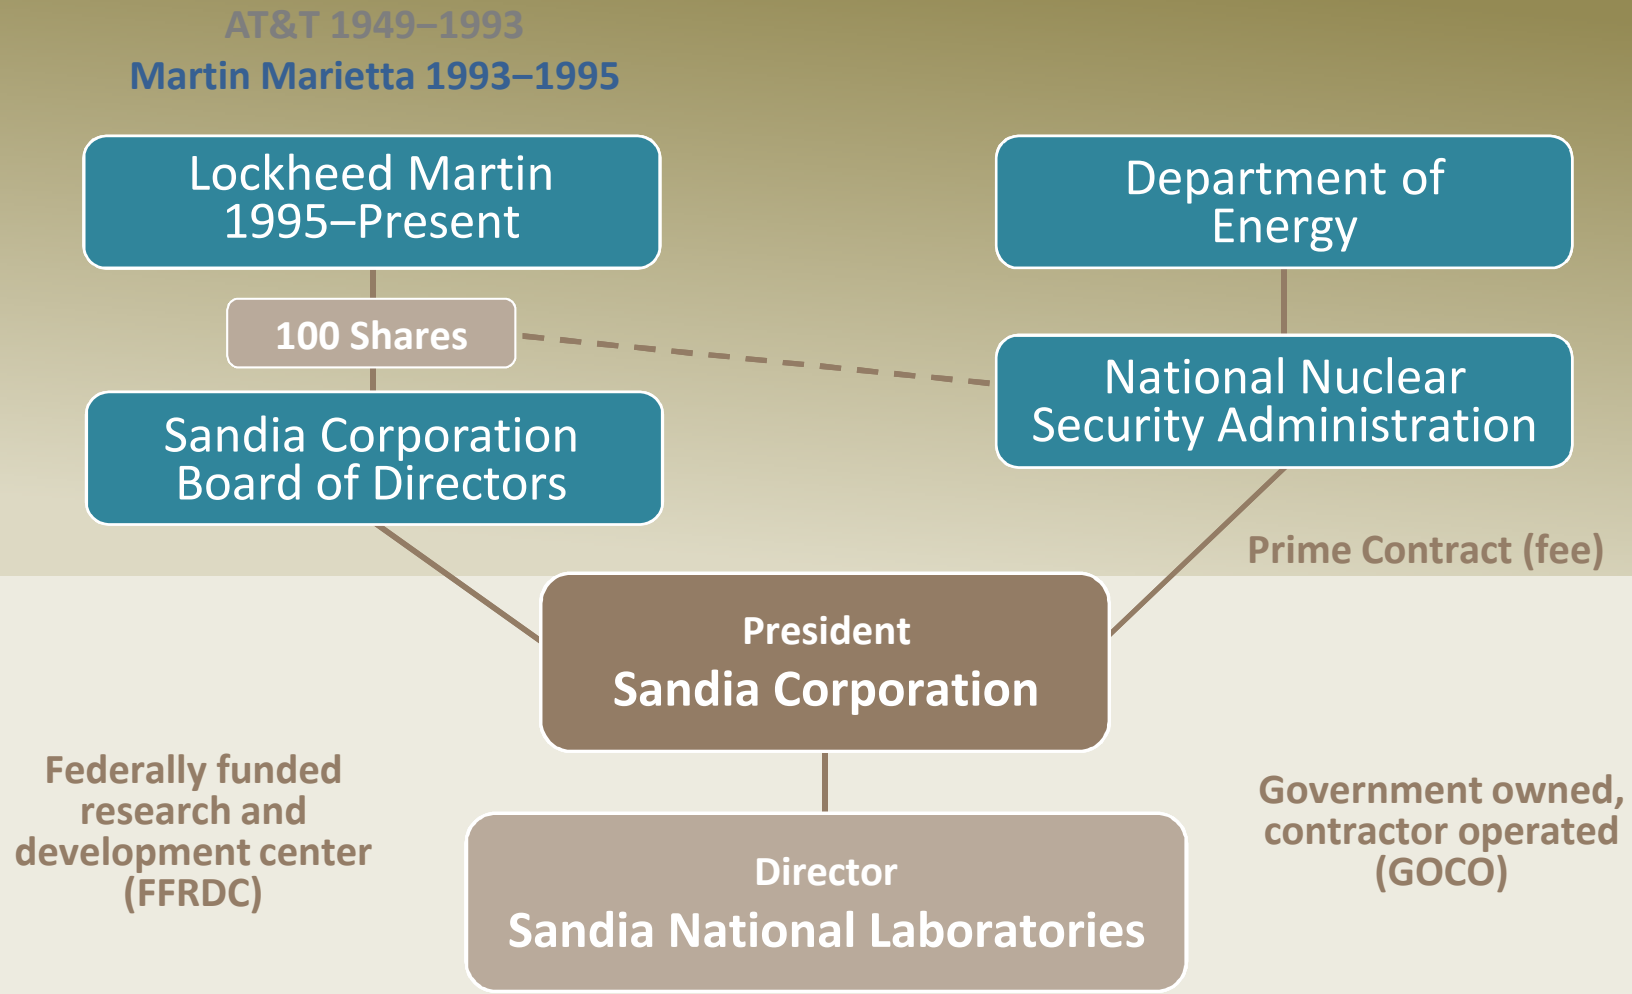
AT&T 1949–1993

Martin Marietta 1993–1995

Lockheed Martin 1995–Present

Department of Energy

100 Shares

National Nuclear Security Administration

Sandia Corporation Board of Directors

Prime Contract (fee)

President

Sandia Corporation

Federally funded research and development center (FFRDC)

Government owned, contractor operated (GOCO)

Director

Sandia National Laboratories